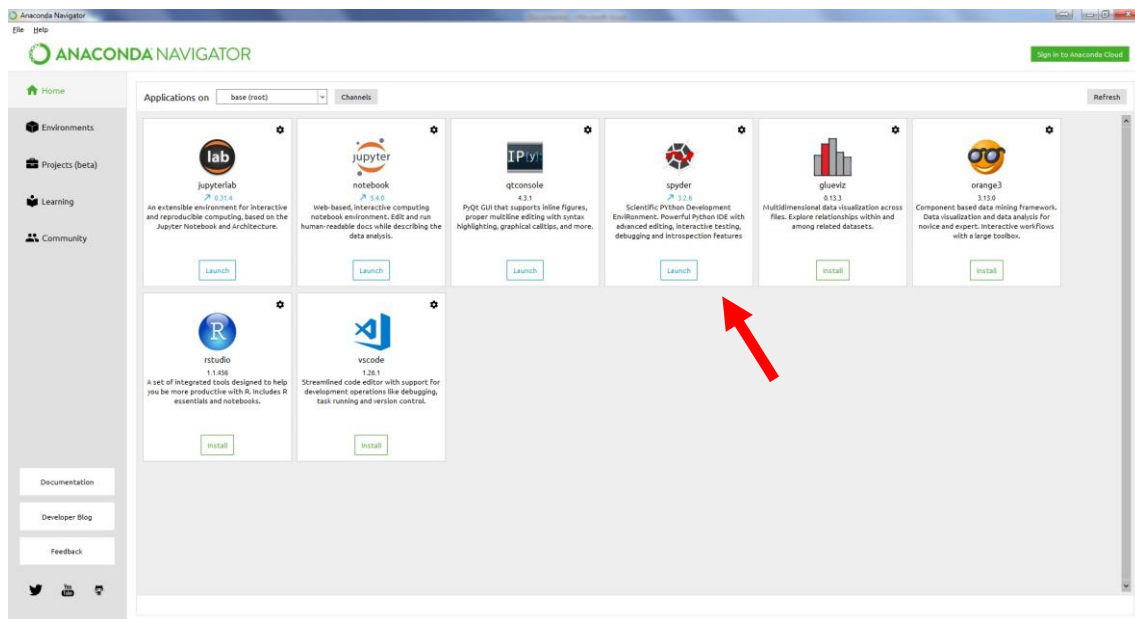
Anaconda Navigator
File Help
ANACONDA NAVIGATOR
Sign in to Anaconda Cloud
Home
Environments
Projects (beta)
Learning
Community
Applications on base (root) Channels
Refresh

lab
jupyterlab
0.31.4
An extensible environment for interactive and reproducible computing, based on the Jupyter Notebook and Architecture.
Launch

jupyter
notebook
5.4.0
Web-based, interactive computing notebook environment. Edit and run human-readable docs while describing the data analysis.
Launch

IP[y]:
qtconsole
4.3.1
PyQt GUI that supports inline figures, proper multiline editing with syntax highlighting, graphical calltips, and more.
Launch

spyder
3.2.6
Scientific PYthon Development EnviRonment. Powerful Python IDE with advanced editing, interactive testing, debugging and introspection features
Launch

glueviz
0.13.3
Multidimensional data visualization across files. Explore relationships within and among related datasets.
Install

orange3
3.13.0
Component based data mining framework. Data visualization and data analysis for novice and expert. Interactive workflows with a large toolbox.
Install

R
rstudio
1.1.456
A set of integrated tools designed to help you be more productive with R. Includes R essentials and notebooks.
Install

vscode
1.26.1
Streamlined code editor with support for development operations like debugging, task running and version control.
Install

Documentation
Developer Blog
Feedback